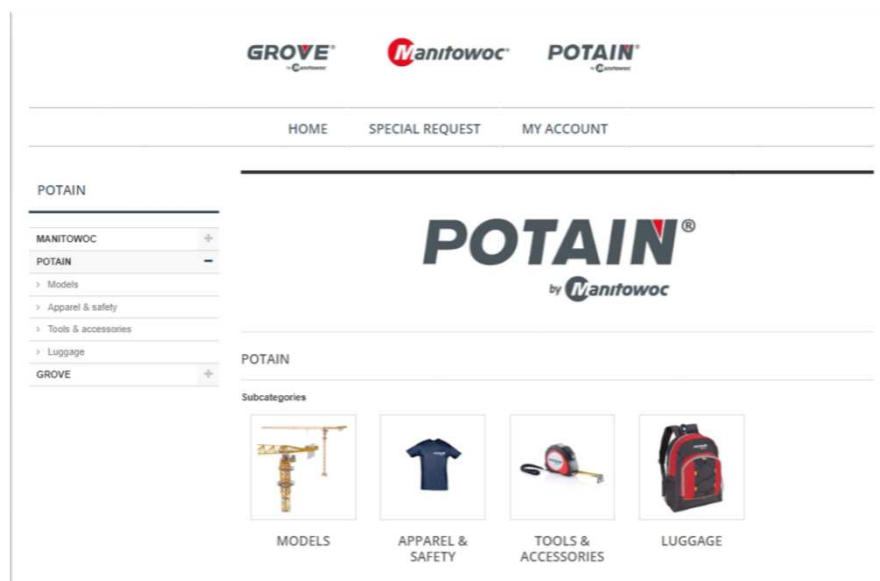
GROVE® by Manitowoc

Manitowoc®

POTAIN® by Manitowoc

HOME SPECIAL REQUEST MY ACCOUNT

POTAIN

MANITOWOC +
POTAIN −
› Models
› Apparel & safety
› Tools & accessories
› Luggage
GROVE +

POTAIN®
by Manitowoc

POTAIN

Subcategories

MODELS

APPAREL & SAFETY

TOOLS & ACCESSORIES

LUGGAGE